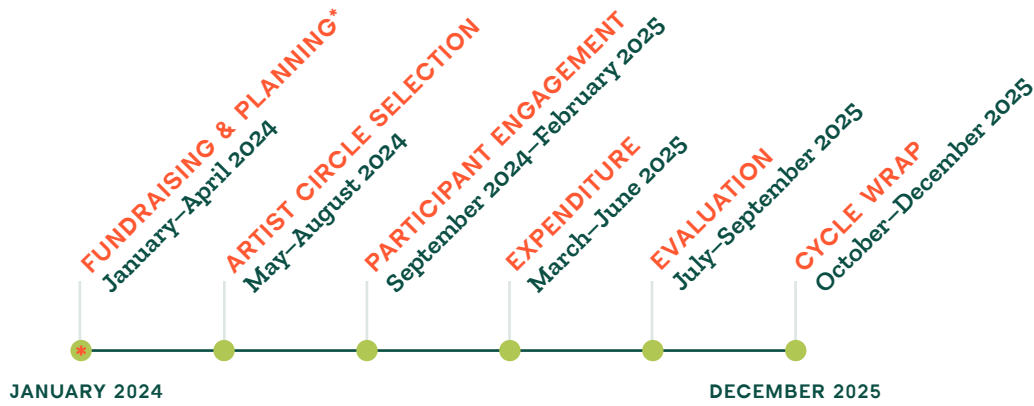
FUNDRAISING & PLANNING*
January–April 2024

ARTIST CIRCLE SELECTION
May–August 2024

PARTICIPANT ENGAGEMENT
September 2024–February 2025

EXPENDITURE
March–June 2025

EVALUATION
July–September 2025

CYCLE WRAP
October–December 2025

*

JANUARY 2024

DECEMBER 2025